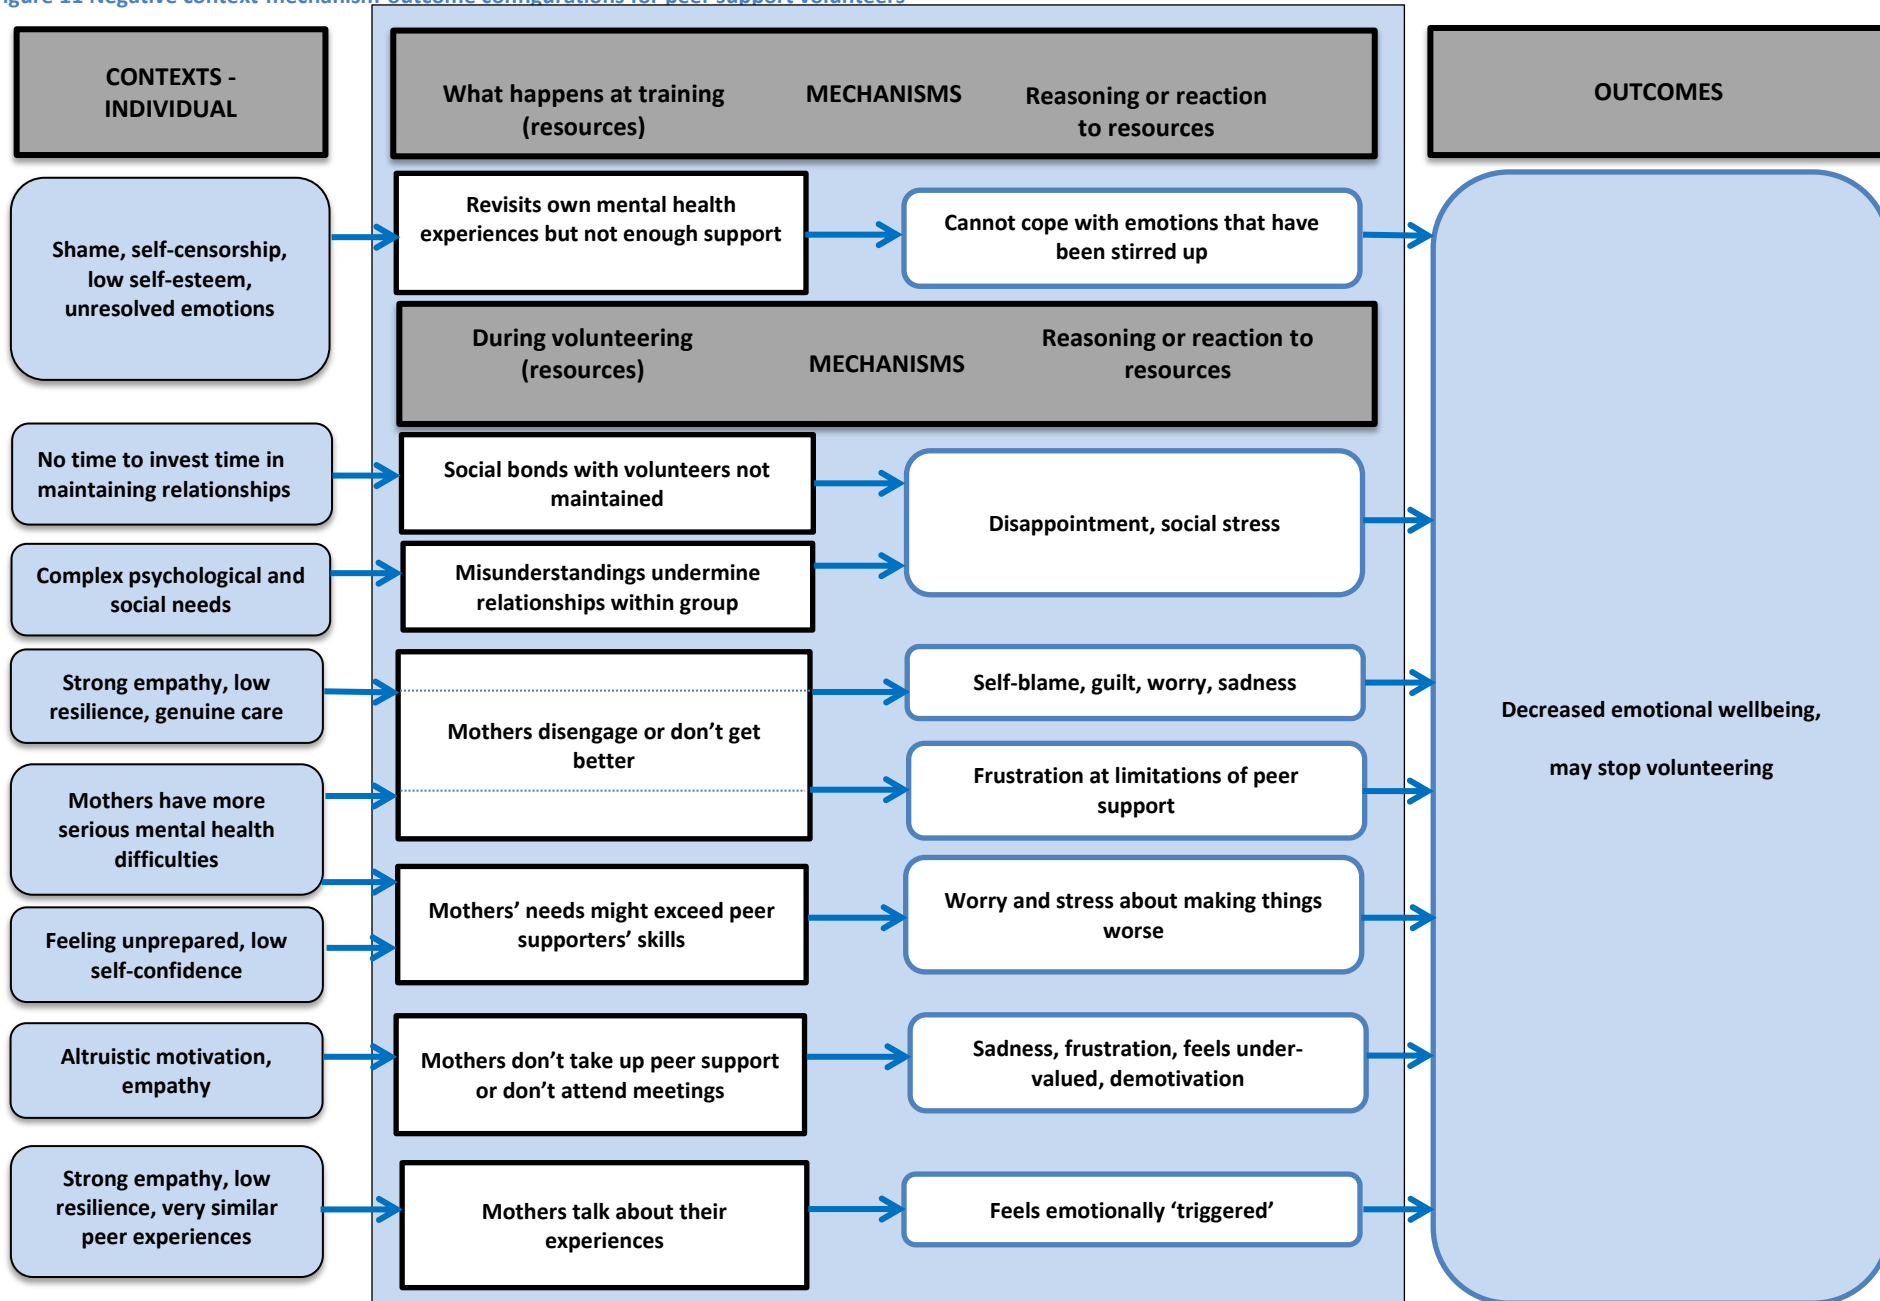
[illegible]igure 11 Negative context-mechanism-outcome configurations for peer support volunteers

CONTEXTS - INDIVIDUAL

What happens at training (resources)

MECHANISMS

Reasoning or reaction to resources

OUTCOMES

Shame, self-censorship, low self-esteem, unresolved emotions

Revisits own mental health experiences but not enough support

Cannot cope with emotions that have been stirred up

During volunteering (resources)

MECHANISMS

Reasoning or reaction to resources

No time to invest time in maintaining relationships

Social bonds with volunteers not maintained

Disappointment, social stress

Complex psychological and social needs

Misunderstandings undermine relationships within group

Strong empathy, low resilience, genuine care

Mothers disengage or don't get better

Self-blame, guilt, worry, sadness

Mothers have more serious mental health difficulties

Frustration at limitations of peer support

Decreased emotional wellbeing,

may stop volunteering

Feeling unprepared, low self-confidence

Mothers' needs might exceed peer supporters' skills

Worry and stress about making things worse

Altruistic motivation, empathy

Mothers don't take up peer support or don't attend meetings

Sadness, frustration, feels under-valued, demotivation

Strong empathy, low resilience, very similar peer experiences

Mothers talk about their experiences

Feels emotionally 'triggered'